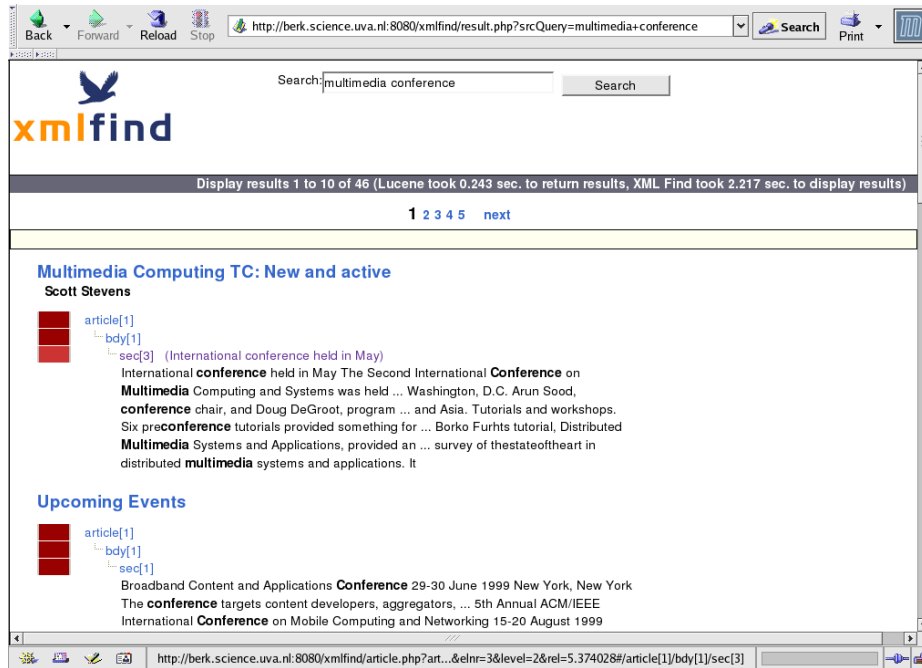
Back Forward Reload Stop http://berk.science.uva.nl:8080/xmlfind/result.php?srcQuery=multimedia+conference Search Print

xmlfind

Search: multimedia conference Search

Display results 1 to 10 of 46 (Lucene took 0.243 sec. to return results, XML Find took 2.217 sec. to display results)

1 2 3 4 5 next

Multimedia Computing TC: New and active

Scott Stevens

article[1]
bdy[1]
sec[3] (International conference held in May)

International **conference** held in May The Second International **Conference** on **Multimedia** Computing and Systems was held ... Washington, D.C. Arun Sood, **conference** chair, and Doug DeGroot, program ... and Asia. Tutorials and workshops. Six pre**conference** tutorials provided something for ... Borko Furhts tutorial, Distributed **Multimedia** Systems and Applications, provided an ... survey of thestateoftheart in distributed **multimedia** systems and applications. It

Upcoming Events

article[1]
bdy[1]
sec[1]

Broadband Content and Applications **Conference** 29-30 June 1999 New York, New York The **conference** targets content developers, aggregators, ... 5th Annual ACM/IEEE International **Conference** on Mobile Computing and Networking 15-20 August 1999

http://berk.science.uva.nl:8080/xmlfind/article.php?art...&elnr=3&level=2&rel=5.374028#/article[1]/bdy[1]/sec[3]